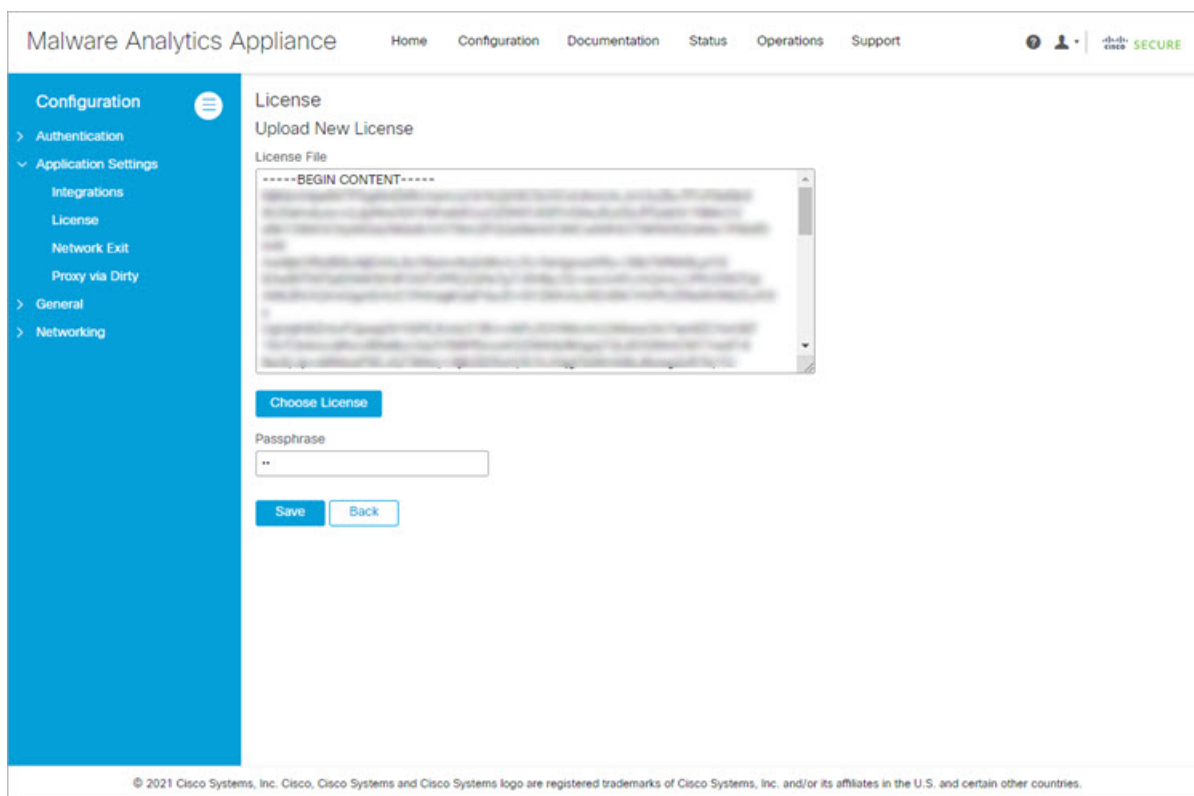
Malware Analytics Appliance Home Configuration Documentation Status Operations Support

cisco SECURE

Configuration

> Authentication
Application Settings
Integrations
License
Network Exit
Proxy via Dirty
> General
> Networking

License

Upload New License

License File

-----BEGIN CONTENT-----
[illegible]

Choose License

Passphrase

••

Save Back

© 2021 Cisco Systems, Inc. Cisco, Cisco Systems and Cisco Systems logo are registered trademarks of Cisco Systems, Inc. and/or its affiliates in the U.S. and certain other countries.